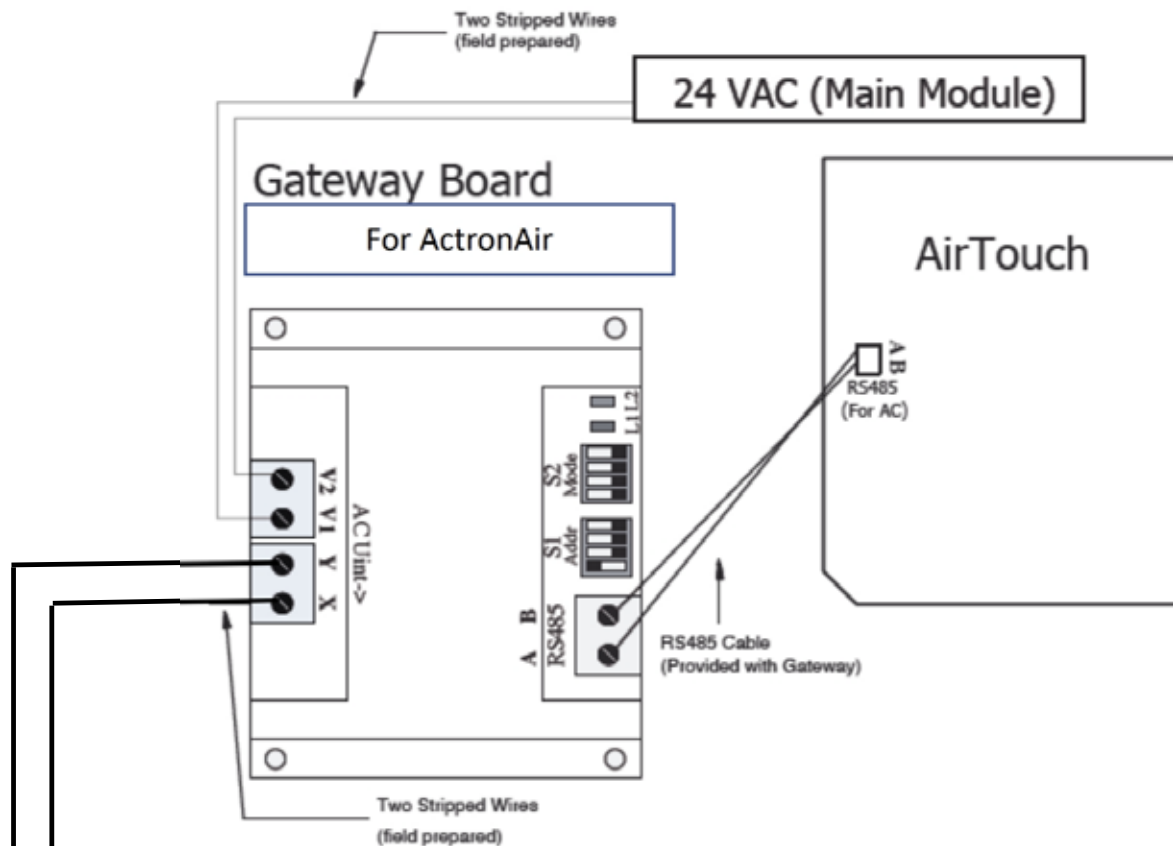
Two Stripped Wires
(field prepared)

24 VAC (Main Module)

Gateway Board

For ActronAir

AirTouch

A B
RS485
(For AC)

L1 L2

S2
Mode

S1
Addr

V2 V1 Y X
AC Uint->

RS485
A B

RS485 Cable
(Provided with Gateway)

Two Stripped Wires
(field prepared)